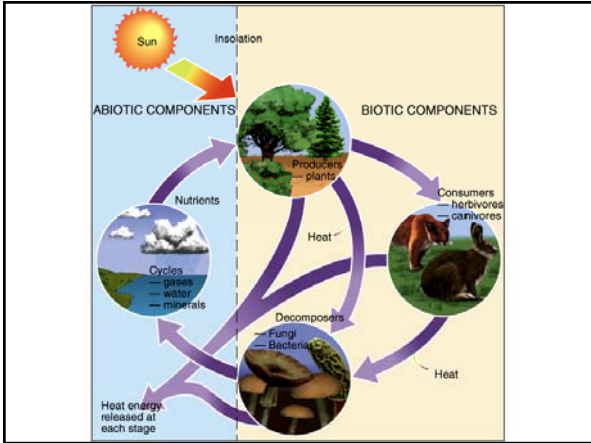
Sun

Insolation

ABIOTIC COMPONENTS

BIOTIC COMPONENTS

Producers
— plants

Consumers
— herbivores
— carnivores

Nutrients

Heat

Cycles
— gases
— water
— minerals

Decomposers
— Fungi
— Bacteria

Heat

Heat energy released at each stage